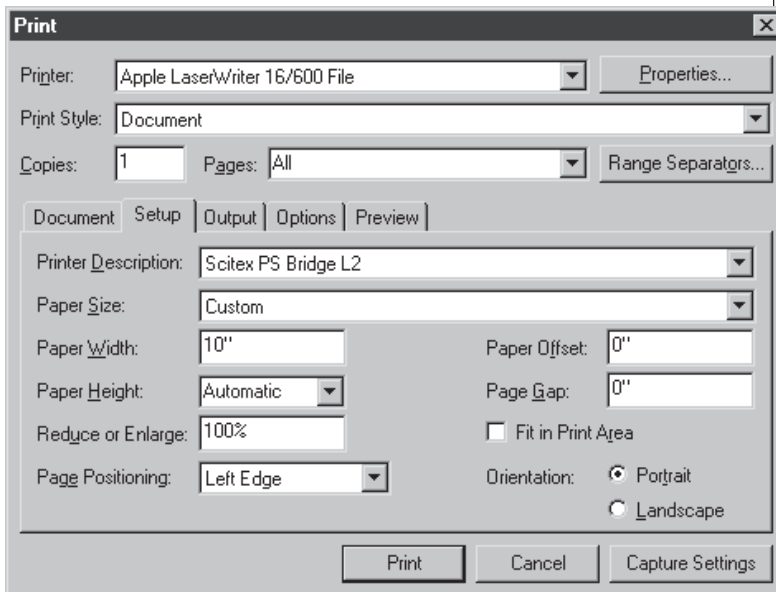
Print

Printer: Apple LaserWriter 16/600 File
Properties...

Print Style: Document

Copies: 1
Pages: All
Range Separators...

Document | Setup | Output | Options | Preview

Printer Description: Scitex PS Bridge L2

Paper Size: Custom

Paper Width: 10"
Paper Offset: 0"

Paper Height: Automatic
Page Gap: 0"

Reduce or Enlarge: 100%
Fit in Print Area

Page Positioning: Left Edge
Orientation: Portrait
Landscape

Print
Cancel
Capture Settings